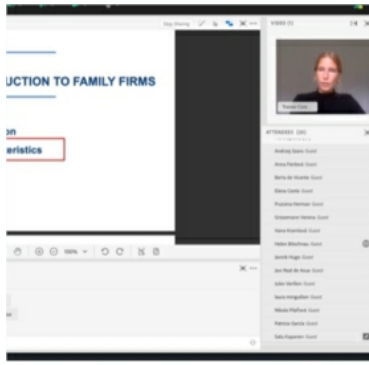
Stop Sharing

UCTION TO FAMILY FIRMS

on
eristics

100%

VIDEO (1)

ATTENDEES (20)

Andrey Sizov Guest
Anna Fonlard Guest
Berta de Vicente Guest
Elena Conti Guest
Francine Ferman Guest
Gioannanni Verdu Guest
Hana Kranlova Guest
Helen Bhuchova Guest
Jannik Hugo Guest
Jos Paul de Ruus Guest
Julie Verfier Guest
Sean Kingalllen Guest
Nikola Plafferd Guest
Patrice Garcia Guest
Sela Kapanen Guest